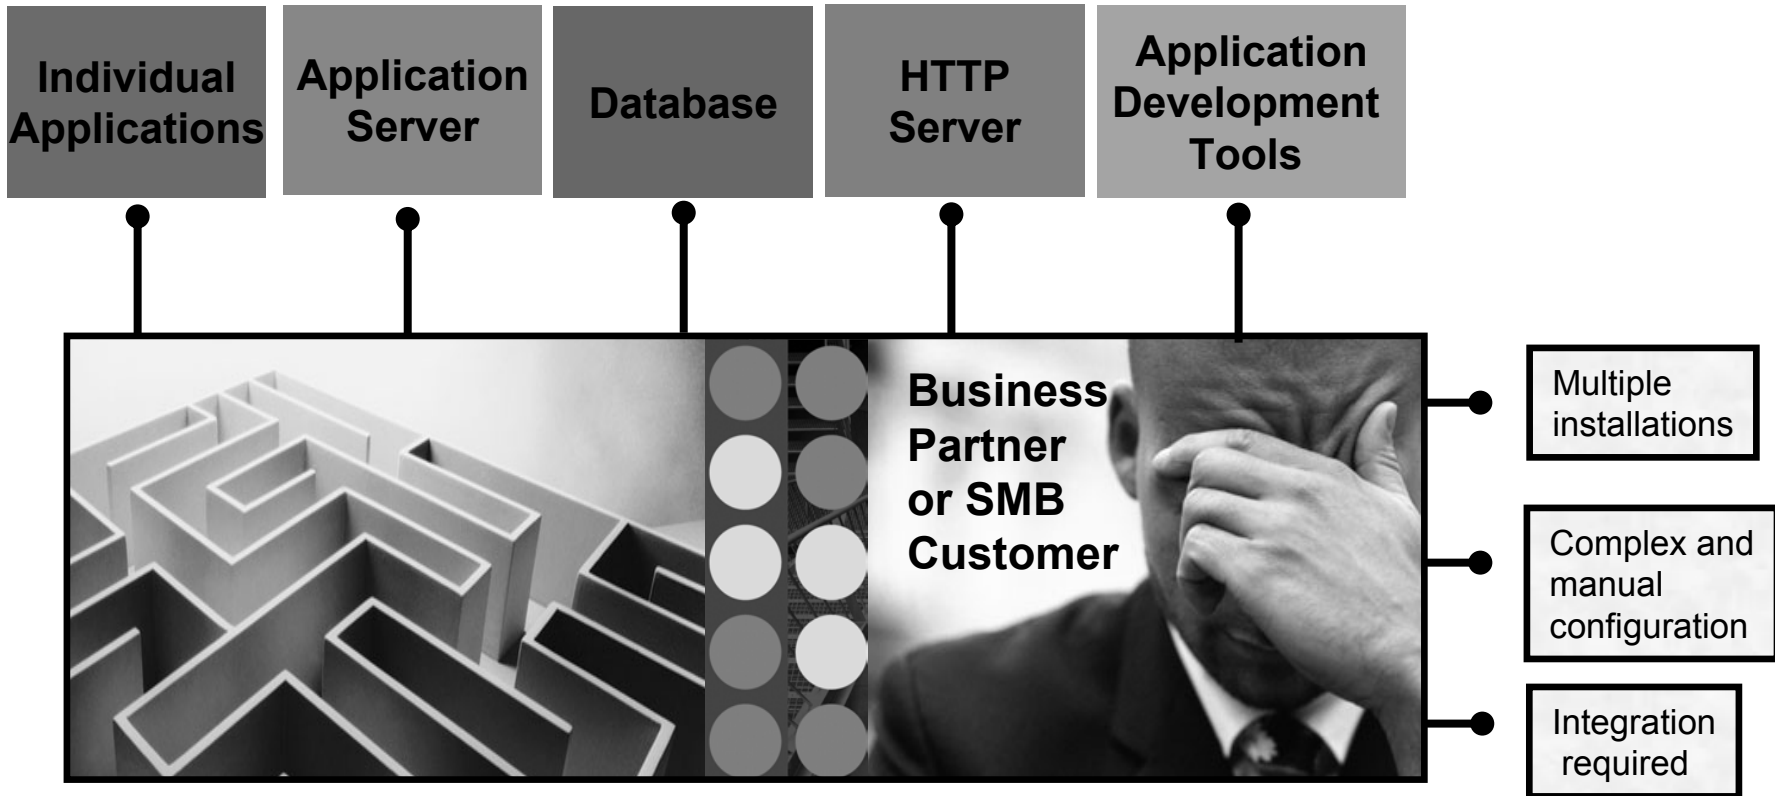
Individual Applications

Application Server

Database

HTTP Server

Application Development Tools

Business Partner or SMB Customer

Multiple installations

Complex and manual configuration

Integration required